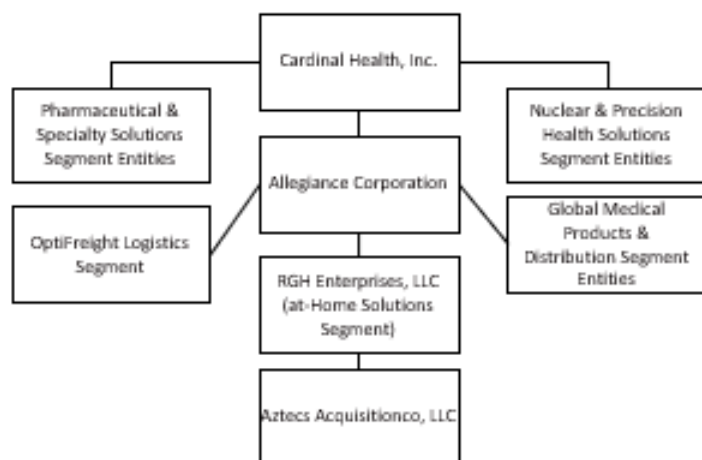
Cardinal Health, Inc.

Pharmaceutical & Specialty Solutions Segment Entities

Nuclear & Precision Health Solutions Segment Entities

Allegiance Corporation

OptiFreight Logistics Segment

Global Medical Products & Distribution Segment Entities

RGH Enterprises, LLC (at-Home Solutions Segment)

Aztecs Acquisitionco, LLC